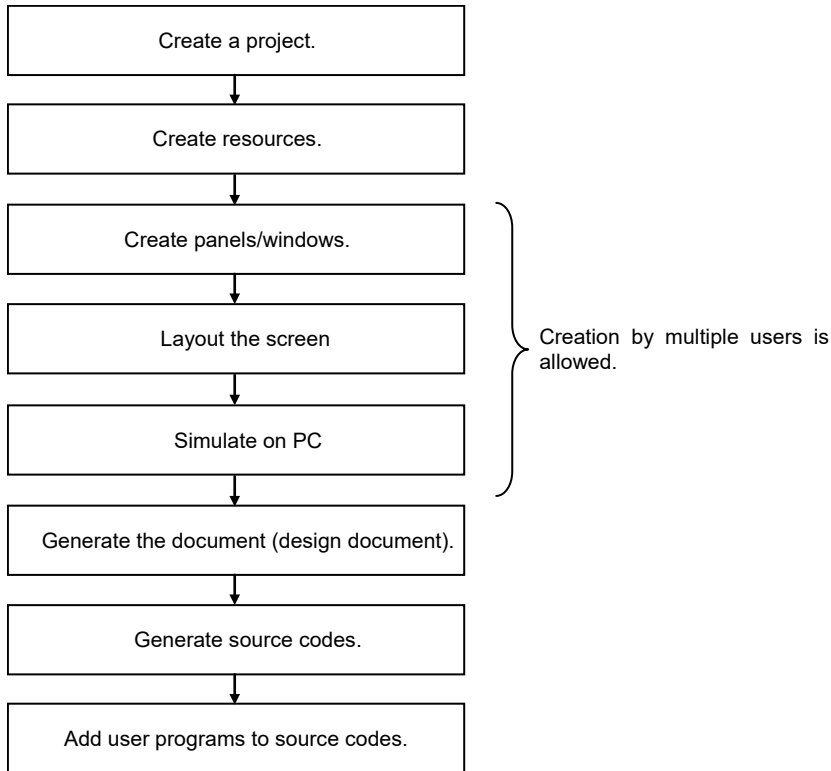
Create a project.

Create resources.

Create panels/windows.

Layout the screen

Simulate on PC

Creation by multiple users is allowed.

Generate the document (design document).

Generate source codes.

Add user programs to source codes.